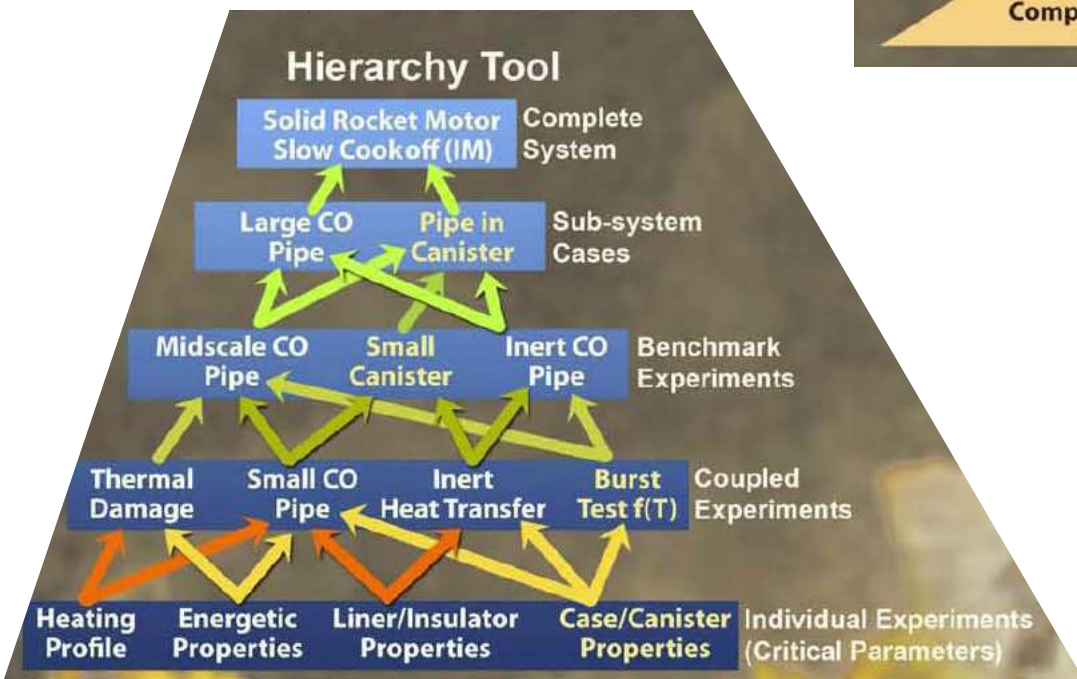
Comp

Hierarchy Tool

Solid Rocket Motor Slow Cookoff (IM)
Complete System

Large CO Pipe
Pipe in Canister
Sub-system Cases

Midscale CO Pipe
Small Canister
Inert CO Pipe
Benchmark Experiments

Thermal Damage
Small CO Pipe
Inert Heat Transfer
Burst Test f(T)
Coupled Experiments

Heating Profile
Energetic Properties
Liner/Insulator Properties
Case/Canister Properties
Individual Experiments (Critical Parameters)